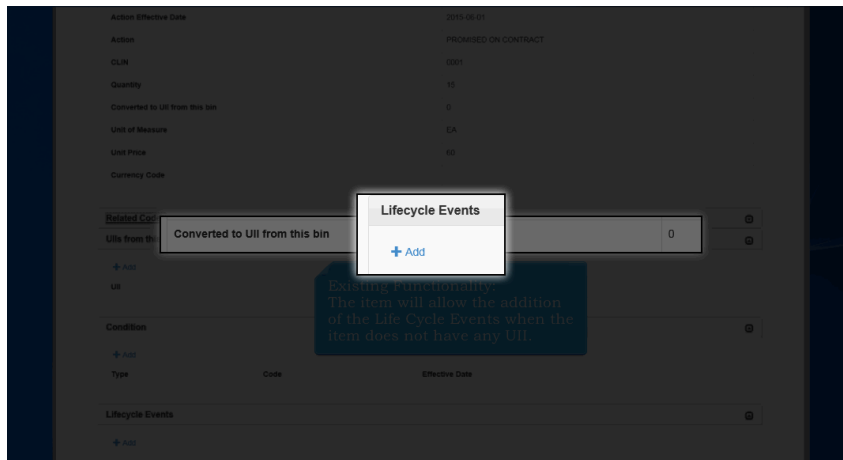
Action Effective Date 2015-06-01

Action PROMISED ON CONTRACT

CLIN 0001

Quantity 15

Converted to UII from this bin 0

Unit of Measure EA

Unit Price 60

Currency Code

Related Co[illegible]

UIIs from th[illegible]

Converted to UII from this bin 0

Lifecycle Events

+ Add

+ Add

UII

Existing Functionality:
The item will allow the addition of the Life Cycle Events when the item does not have any UII.

Condition

+ Add

Type Code Effective Date

Lifecycle Events

+ Add